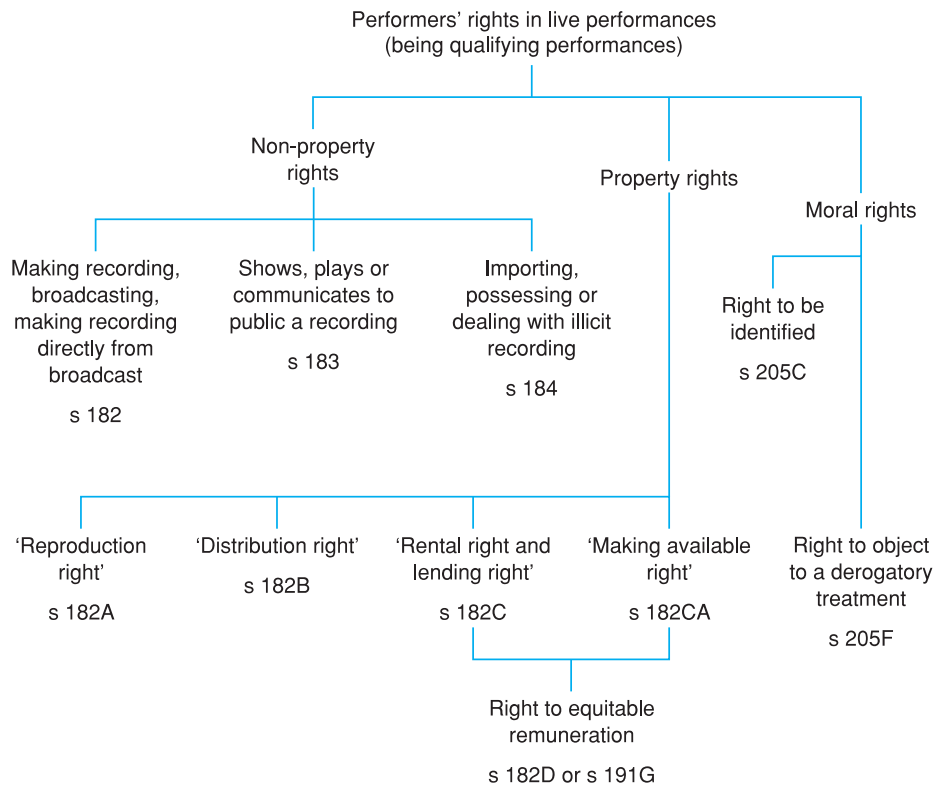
Performers' rights in live performances (being qualifying performances)

Non-property rights

Property rights

Moral rights

Making recording, broadcasting, making recording directly from broadcast

s 182

Shows, plays or communicates to public a recording

s 183

Importing, possessing or dealing with illicit recording

s 184

Right to be identified

s 205C

'Reproduction right'

s 182A

'Distribution right'

s 182B

'Rental right and lending right'

s 182C

'Making available right'

s 182CA

Right to object to a derogatory treatment

s 205F

Right to equitable remuneration

s 182D or s 191G